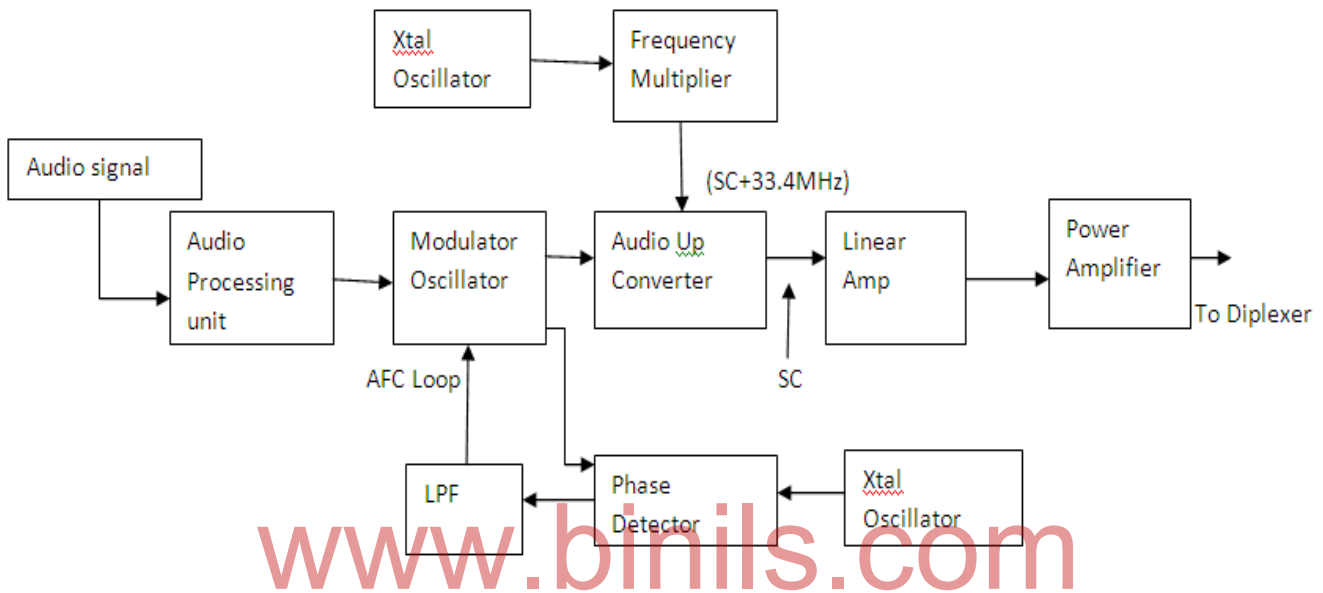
Xtal Oscillator

Frequency Multiplier

Audio signal

(SC+33.4MHz)

Audio Processing unit

Modulator Oscillator

Audio Up Converter

Linear Amp

Power Amplifier

To Diplexer

SC

AFC Loop

LPF

Phase Detector

Xtal Oscillator

www.binils.com